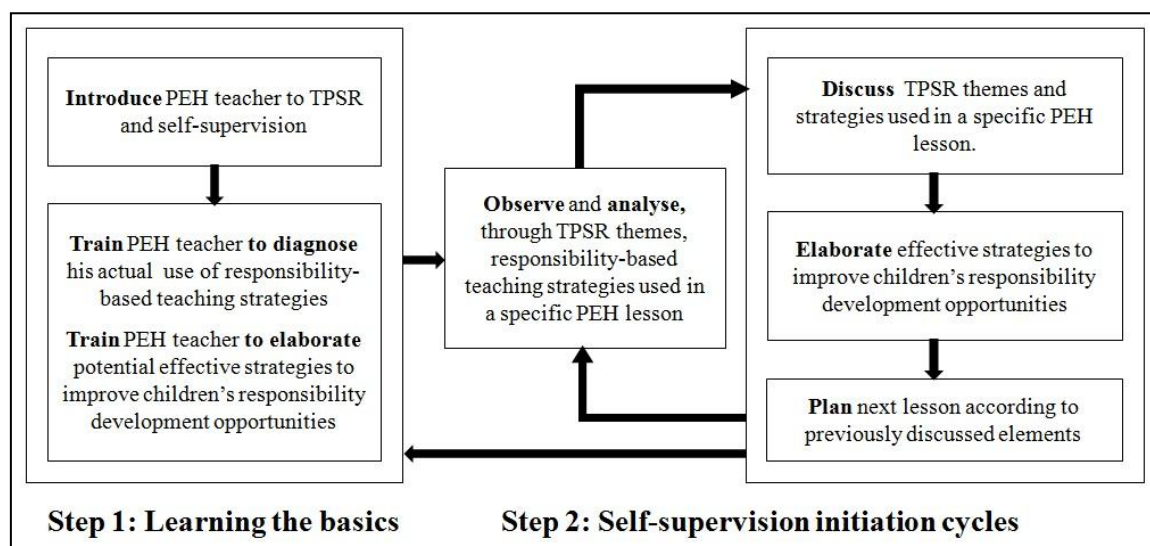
Introduce PEH teacher to TPSR and self-supervision

Train PEH teacher to diagnose his actual use of responsibility-based teaching strategies

Train PEH teacher to elaborate potential effective strategies to improve children's responsibility development opportunities

Observe and analyse, through TPSR themes, responsibility-based teaching strategies used in a specific PEH lesson

Discuss TPSR themes and strategies used in a specific PEH lesson.

Elaborate effective strategies to improve children's responsibility development opportunities

Plan next lesson according to previously discussed elements

Step 1: Learning the basics

Step 2: Self-supervision initiation cycles